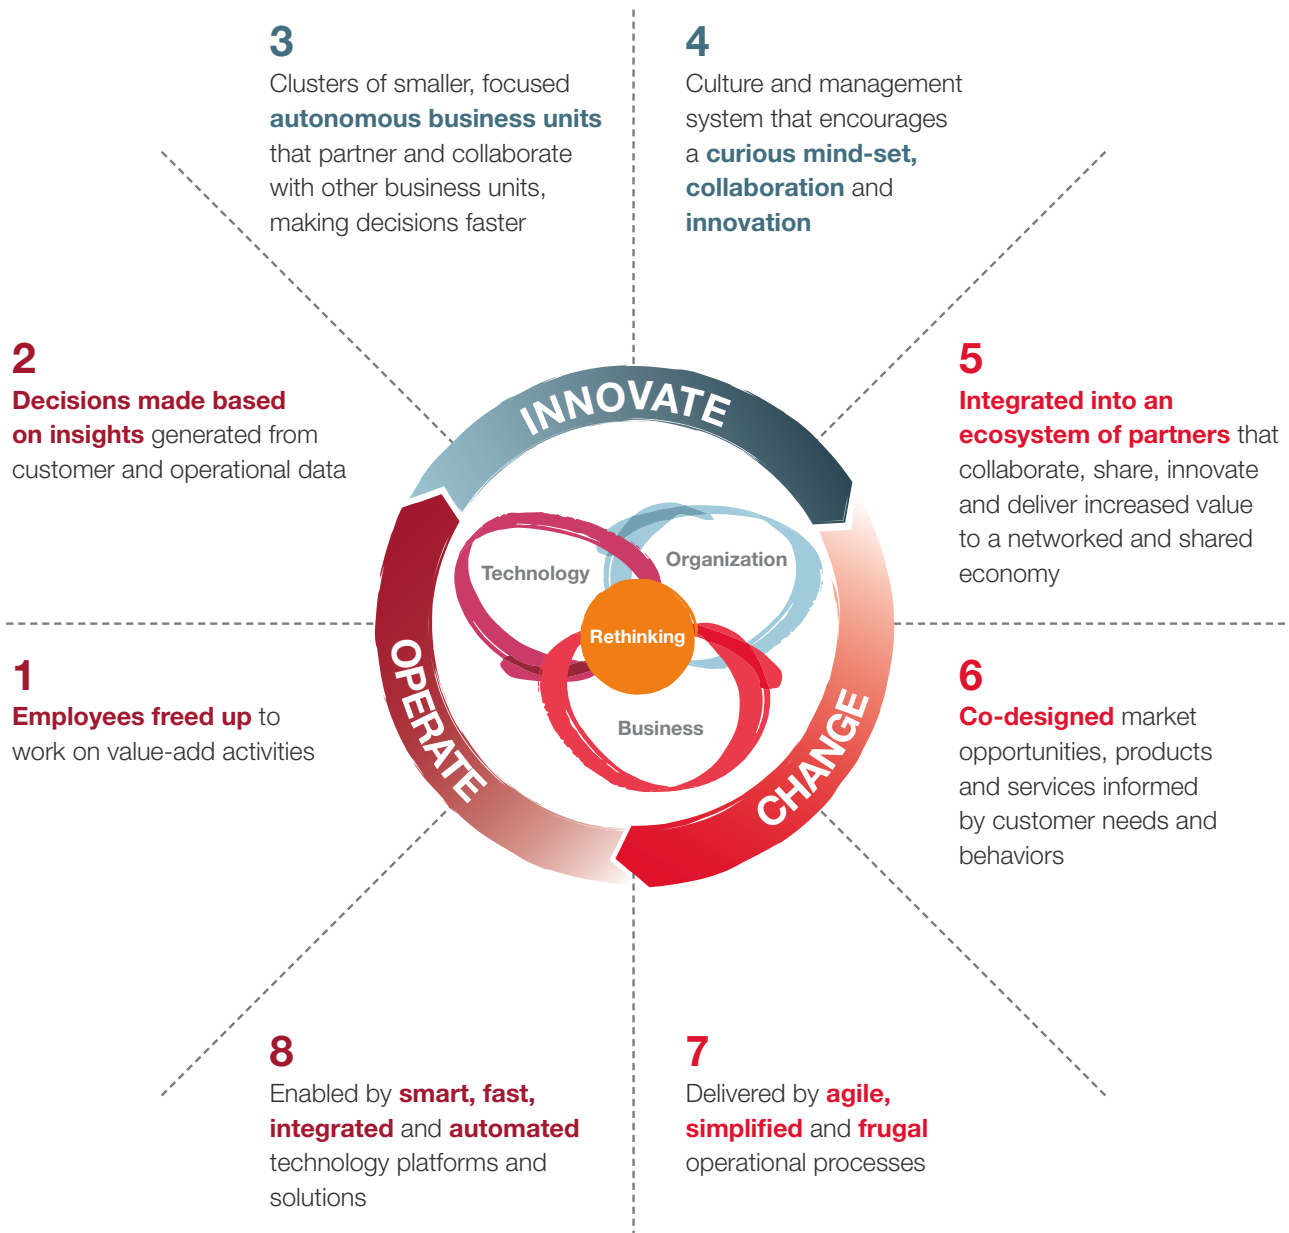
3
Clusters of smaller, focused autonomous business units that partner and collaborate with other business units, making decisions faster

4
Culture and management system that encourages a curious mind-set, collaboration and innovation

2
Decisions made based on insights generated from customer and operational data

5
Integrated into an ecosystem of partners that collaborate, share, innovate and deliver increased value to a networked and shared economy

INNOVATE

Technology

Organization

Rethinking

Business

OPERATE

CHANGE

1
Employees freed up to work on value-add activities

6
Co-designed market opportunities, products and services informed by customer needs and behaviors

8
Enabled by smart, fast, integrated and automated technology platforms and solutions

7
Delivered by agile, simplified and frugal operational processes